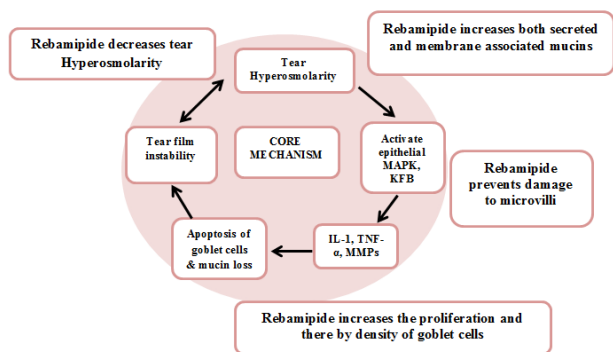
Rebamipide decreases tear Hyperosmolarity

Rebamipide increases both secreted and membrane associated mucins

Tear Hyperosmolarity

Tear film instability

CORE MECHANISM

Activate epithelial MAPK, KFB

Rebamipide prevents damage to microvilli

Apoptosis of goblet cells & mucin loss

IL-1, TNF-α, MMPs

Rebamipide increases the proliferation and there by density of goblet cells